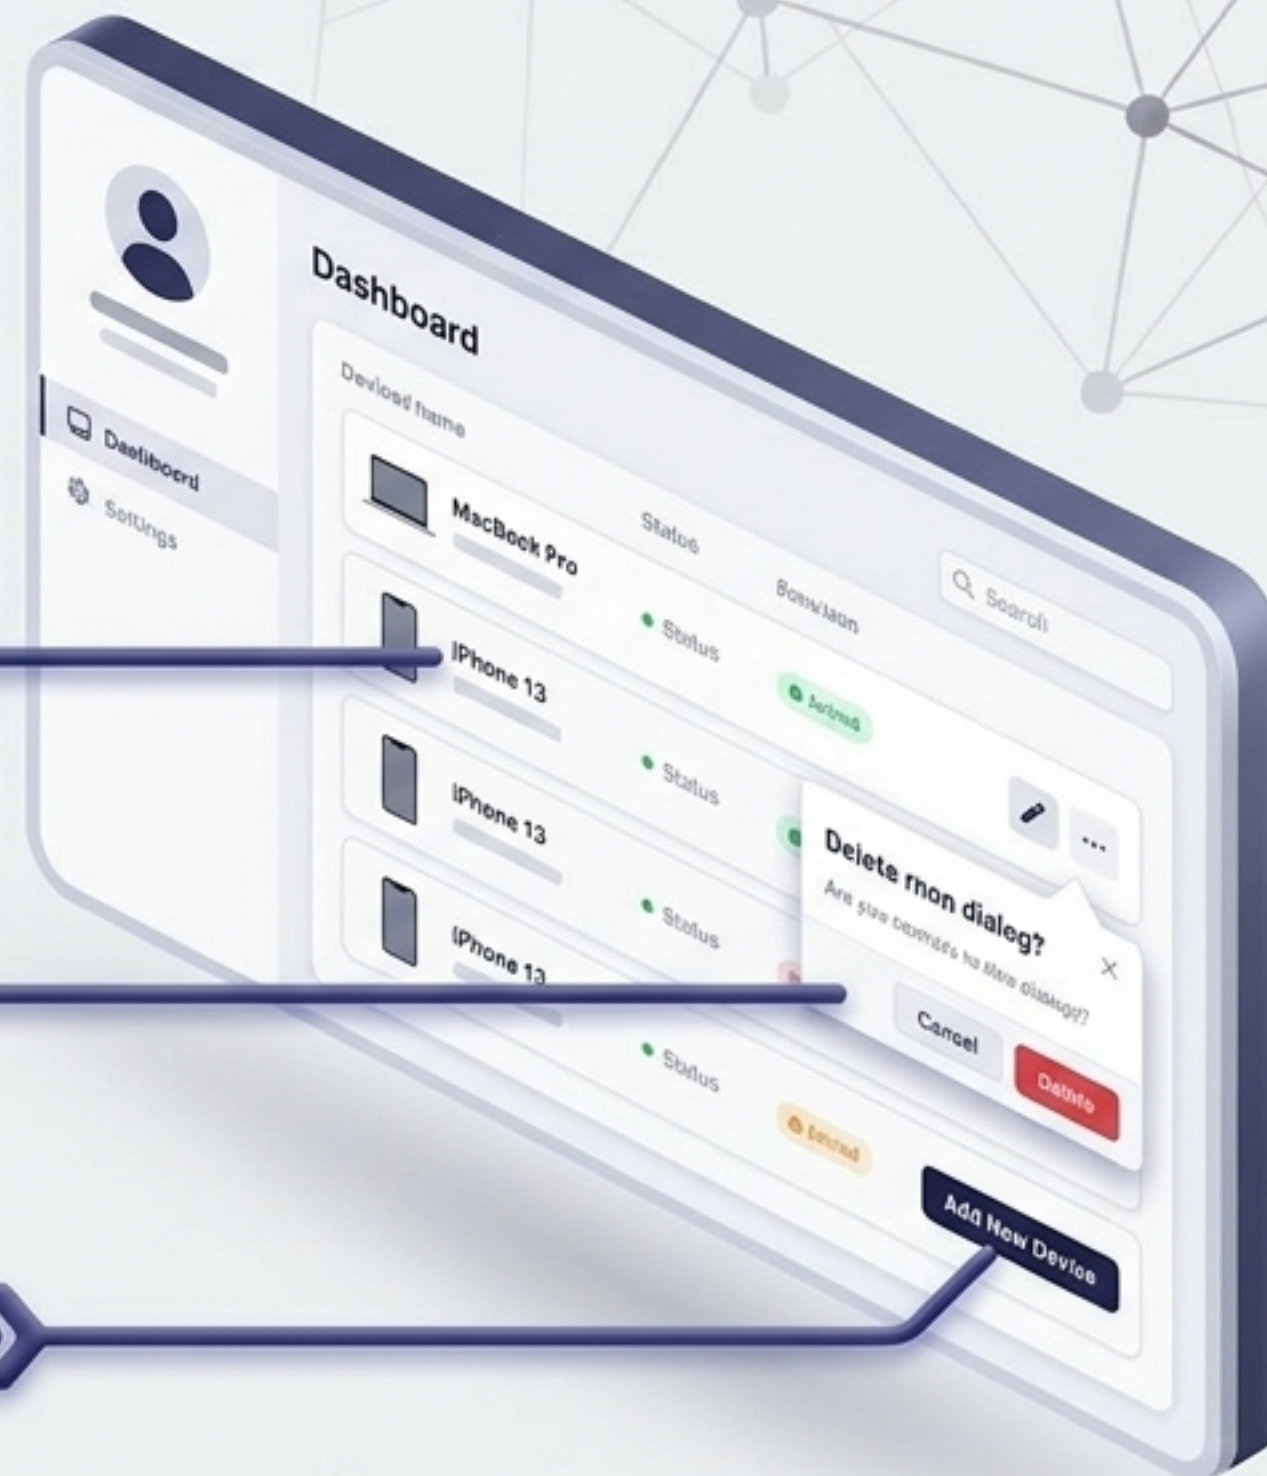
Dashboard

Dashboard
Settings

Devioed name
Status
Bonsiaon
Search

MacBook Pro
iPhone 13
Status
Antrad
iPhone 13
Status
iPhone 13
Status
Status
Entrad

Delete rhon dialeg?
Are sne oemits to stes dialogt?
Cancel
Delete

Add New Device